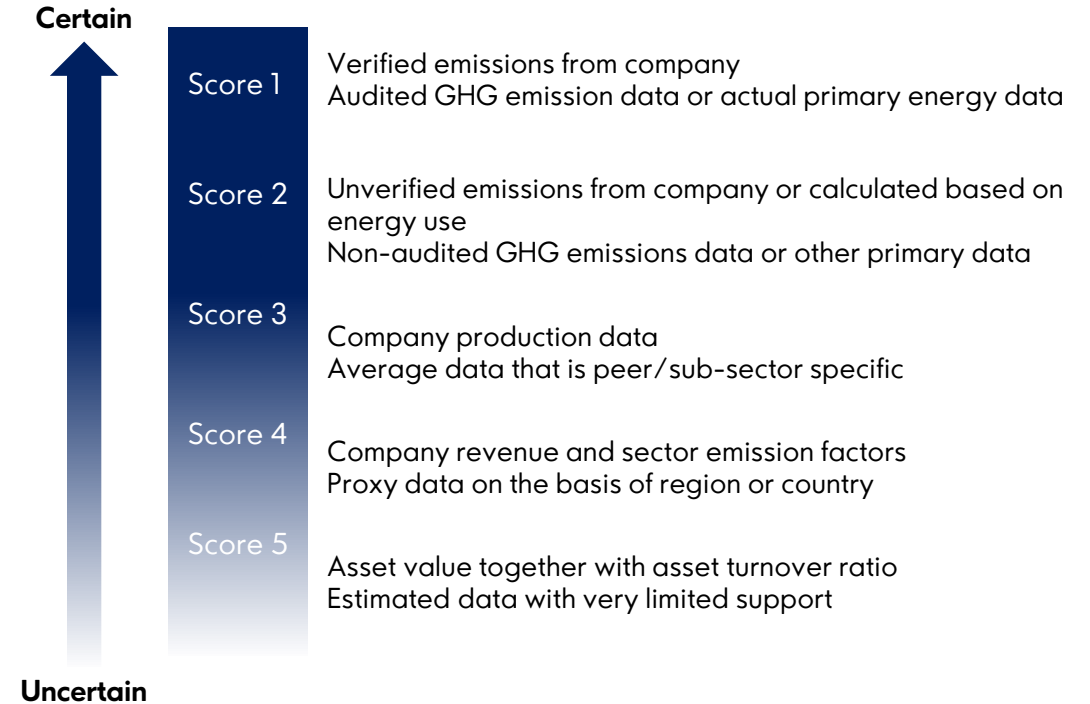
Certain

Score 1
Verified emissions from company
Audited GHG emission data or actual primary energy data

Score 2
Unverified emissions from company or calculated based on energy use
Non-audited GHG emissions data or other primary data

Score 3
Company production data
Average data that is peer/sub-sector specific

Score 4
Company revenue and sector emission factors
Proxy data on the basis of region or country

Score 5
Asset value together with asset turnover ratio
Estimated data with very limited support

Uncertain